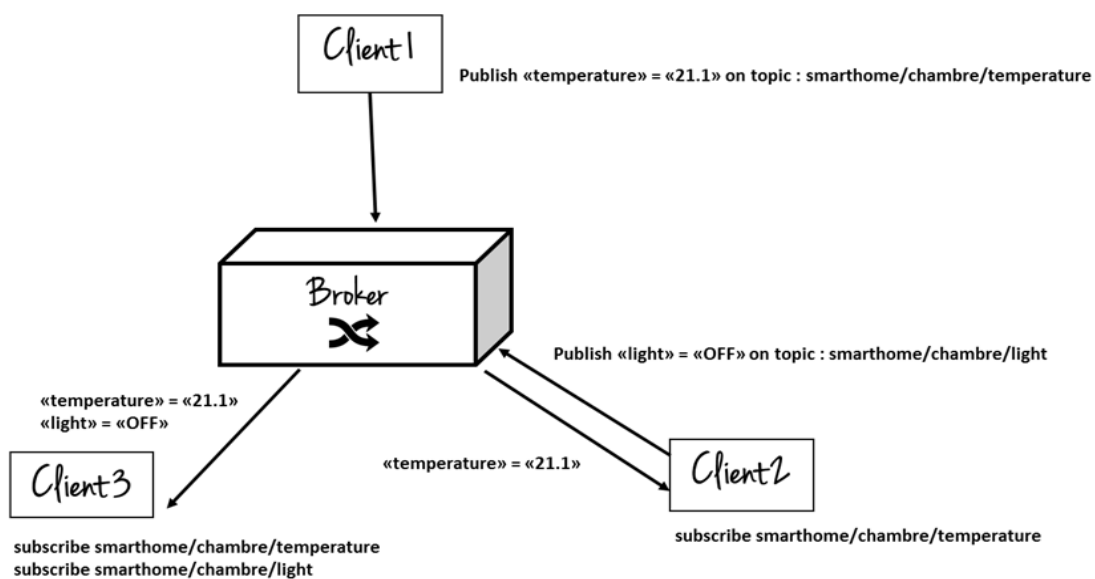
Client1

Publish «temperature» = «21.1» on topic : smarthome/chambre/temperature

Broker

Publish «light» = «OFF» on topic : smarthome/chambre/light

«temperature» = «21.1»
«light» = «OFF»

Client3

«temperature» = «21.1»

Client2

subscribe smarthome/chambre/temperature
subscribe smarthome/chambre/light

subscribe smarthome/chambre/temperature